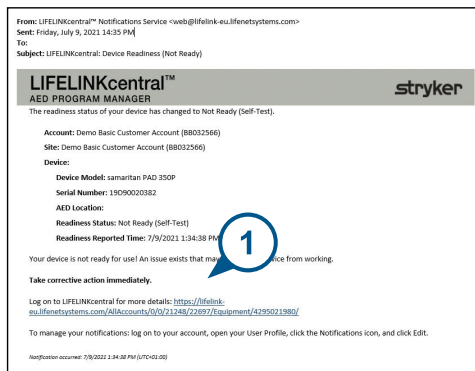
From: LIFELINKcentral™ Notifications Service <web@lifelink-eu.lifenetsystems.com>
Sent: Friday, July 9, 2021 14:35 PM
To:
Subject: LIFELINKcentral: Device Readiness (Not Ready)

LIFELINKcentral™
AED PROGRAM MANAGER

stryker

The readiness status of your device has changed to Not Ready (Self-Test).

Account: Demo Basic Customer Account (BB032566)

Site: Demo Basic Customer Account (BB032566)

Device:

Device Model: samaritan PAD 350P

Serial Number: 19D90020382

AED Location:

Readiness Status: Not Ready (Self-Test)

Readiness Reported Time: 7/9/2021 1:34:38 PM

1

Your device is not ready for use! An issue exists that may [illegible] device from working.

Take corrective action immediately.

Log on to LIFELINKcentral for more details: https://lifelink-eu.lifenetsystems.com/AllAccounts/0/0/21248/22697/Equipment/4295021980/

To manage your notifications: log on to your account, open your User Profile, click the Notifications icon, and click Edit.

Notification occurred: 7/9/2021 1:34:38 PM (UTC+01:00)